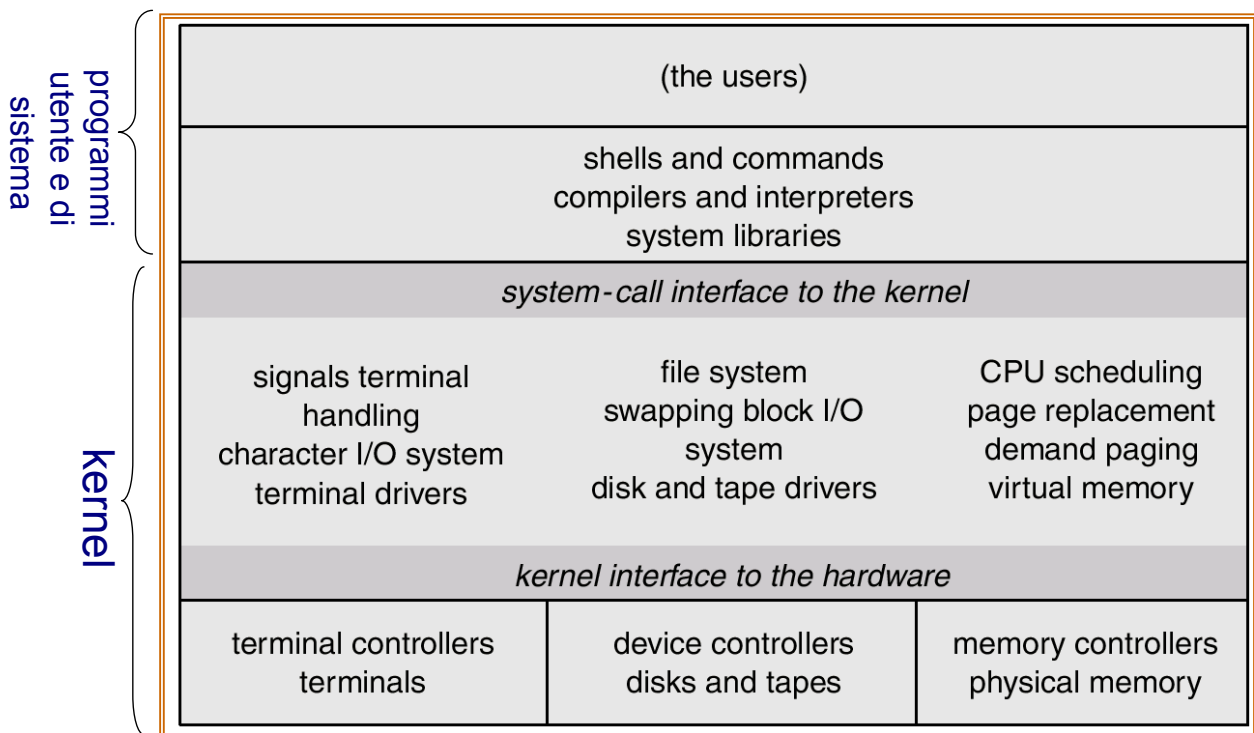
programmi utente e di sistema

kernel

(the users)

shells and commands
compilers and interpreters
system libraries

*system-call interface to the kernel*

signals terminal handling
character I/O system
terminal drivers

file system
swapping block I/O system
disk and tape drivers

CPU scheduling
page replacement
demand paging
virtual memory

*kernel interface to the hardware*

| terminal controllers terminals | device controllers disks and tapes | memory controllers physical memory |
|---|---|---|